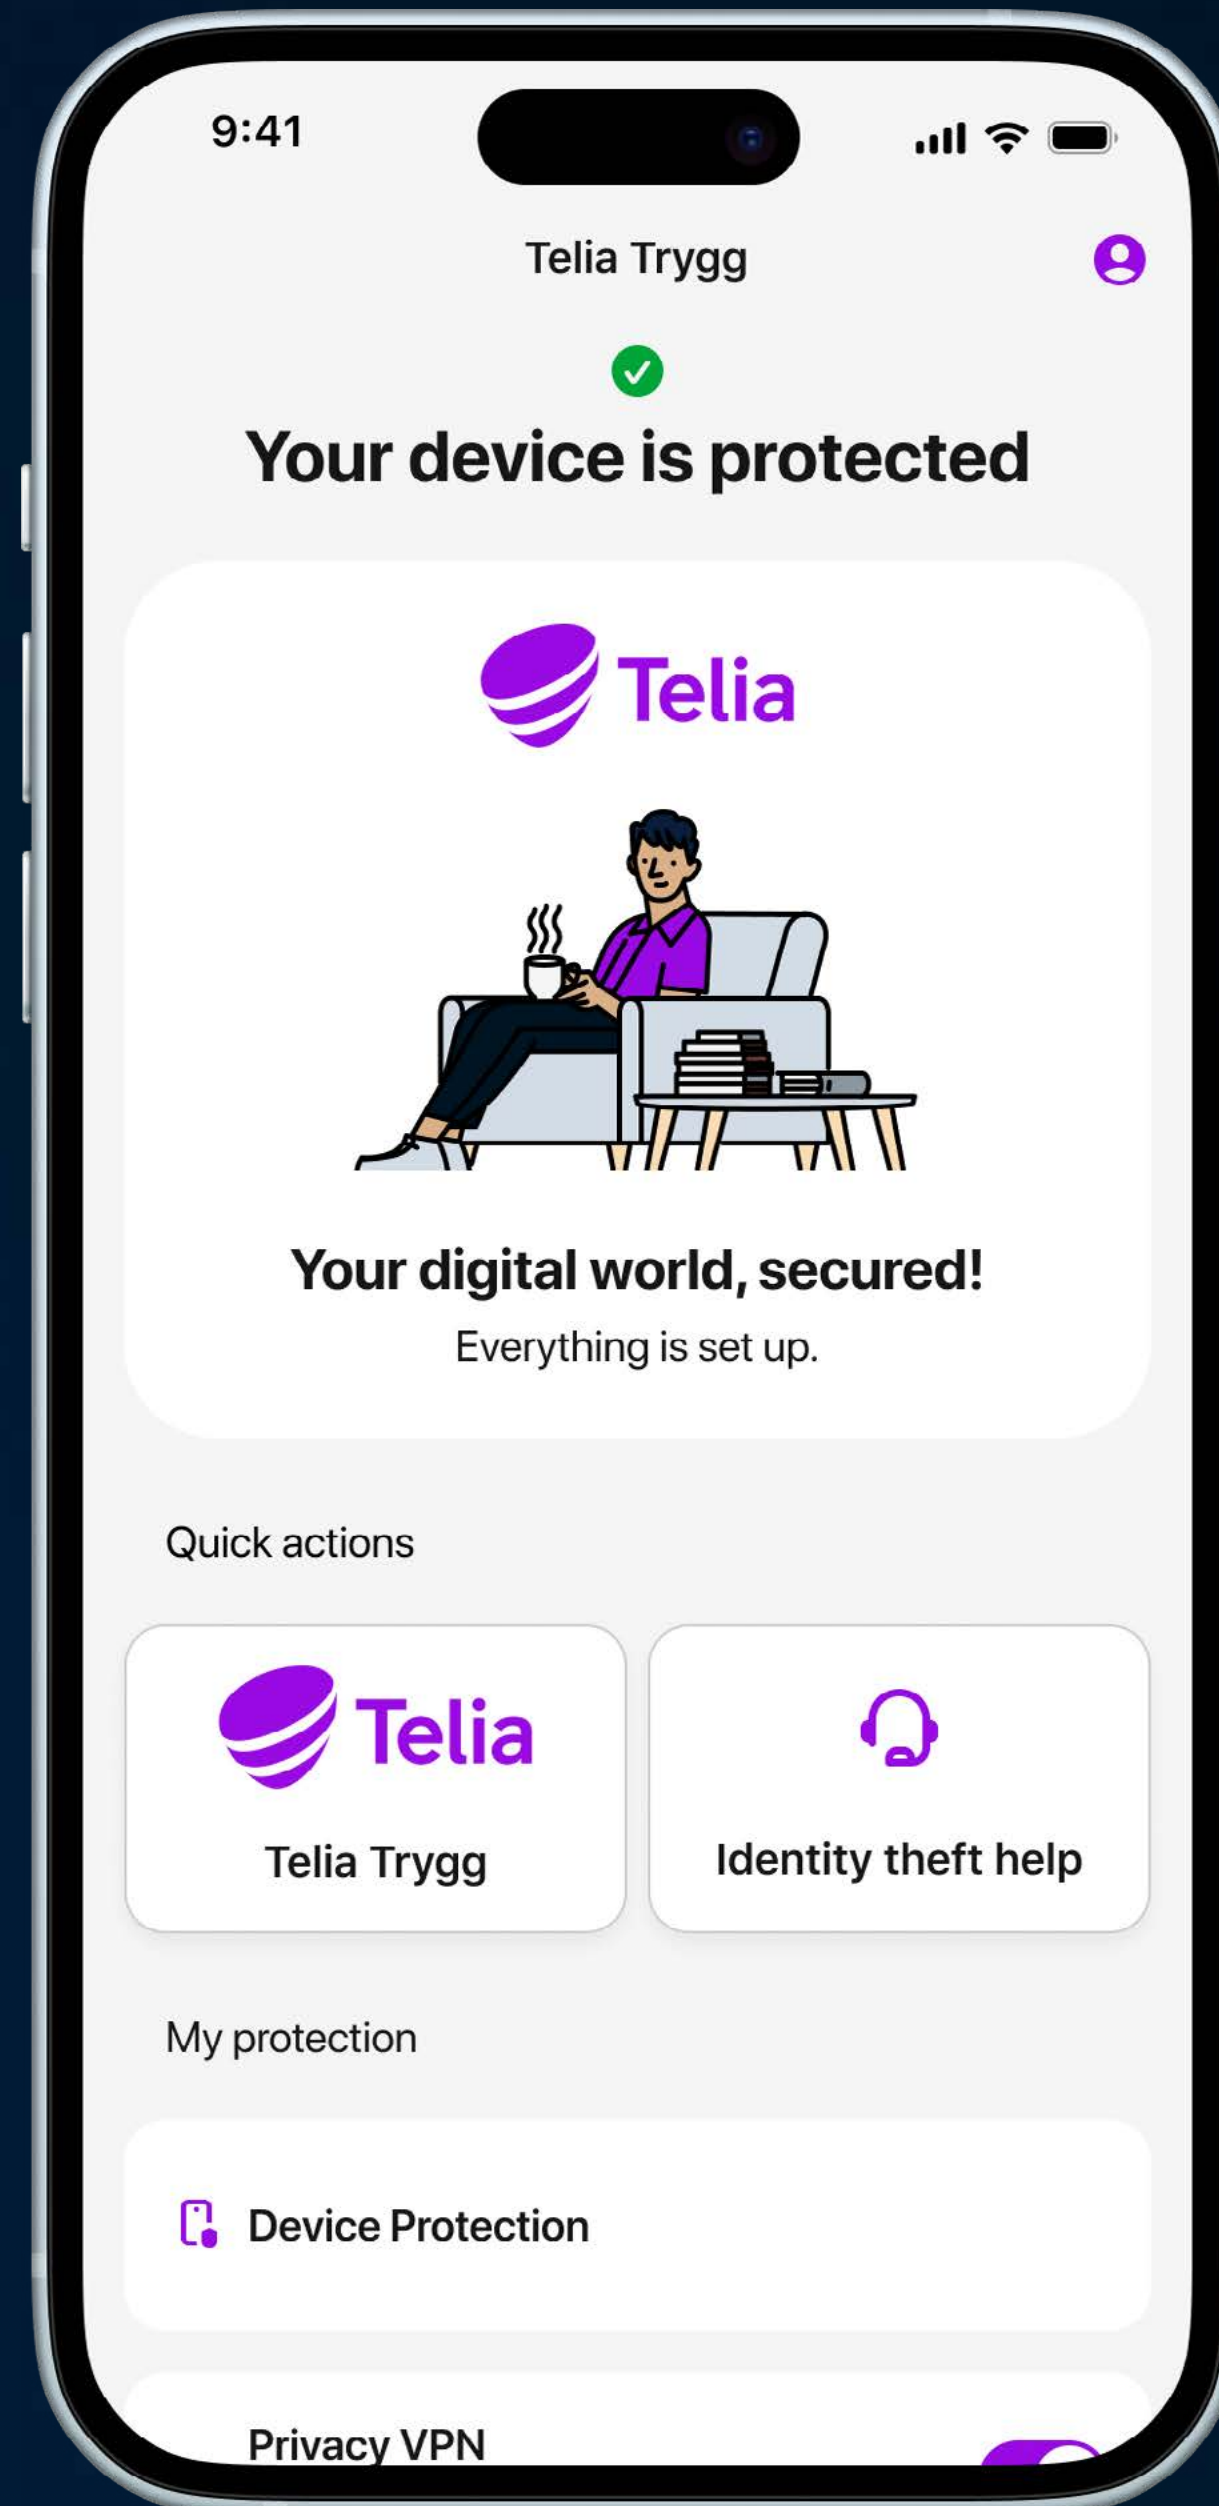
9:41

Telia Trygg

Your device is protected

Telia

Your digital world, secured!

Everything is set up.

Quick actions

Telia

Telia Trygg

Identity theft help

My protection

Device Protection

Privacy VPN